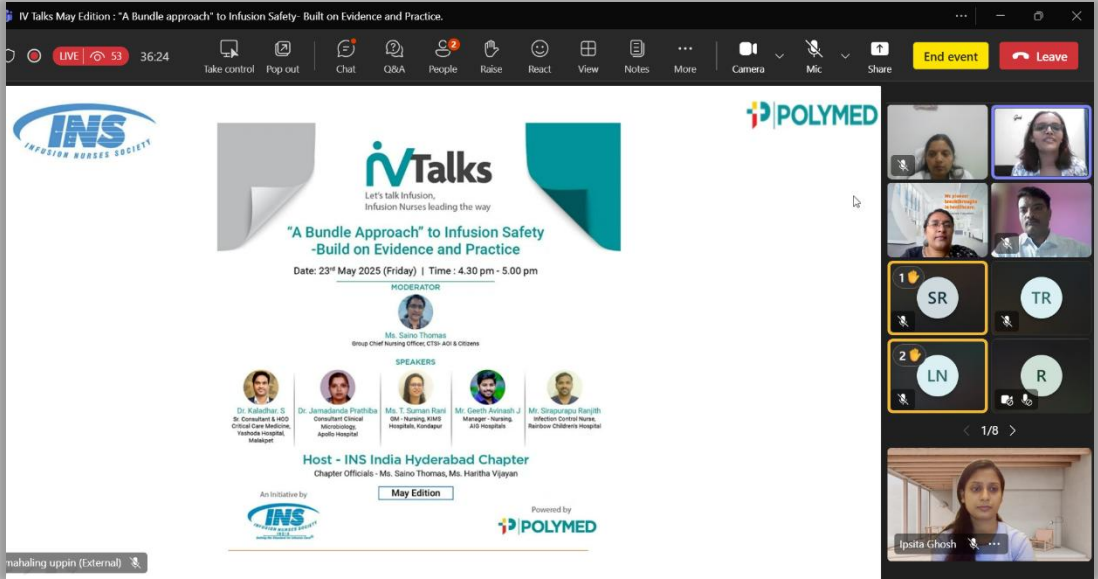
IV Talks May Edition : "A Bundle approach" to Infusion Safety- Built on Evidence and Practice.

LIVE 53 36:24 Take control Pop out Chat Q&A People 2 Raise React View Notes More Camera Mic Share End event Leave

INS INFUSION NURSES SOCIETY

POLYMED

IV Talks
Let's talk Infusion, Infusion Nurses leading the way

"A Bundle Approach" to Infusion Safety -Build on Evidence and Practice

Date: 23rd May 2025 (Friday) | Time : 4.30 pm - 5.00 pm

MODERATOR

Ms. Saino Thomas
Group Chief Nursing Officer, CTSI- AOI & Citizens

SPEAKERS

Dr. Kaladhar. S
Sr. Consultant & HOD Critical Care Medicine, Yashoda Hospital, Malakpet

Dr. Jamadanda Prathiba
Consultant Clinical Microbiology, Apollo Hospital

Ms. T. Suman Rani
GM - Nursing, KIMS Hospitals, Kondapur

Mr. Geeth Avinash J
Manager - Nursing, AIG Hospitals

Mr. Sirapurapu Ranjith
Infection Control Nurse, Rainbow Children's Hospital

Host - INS India Hyderabad Chapter
Chapter Officials - Ms. Saino Thomas, Ms. Haritha Vijayan

May Edition

An initiative by
INS INFUSION NURSES SOCIETY INDIA

Powered by
POLYMED

mahaling uppin (External)

1 SR
TR
2 LN
R
1/8
Ipsita Ghosh